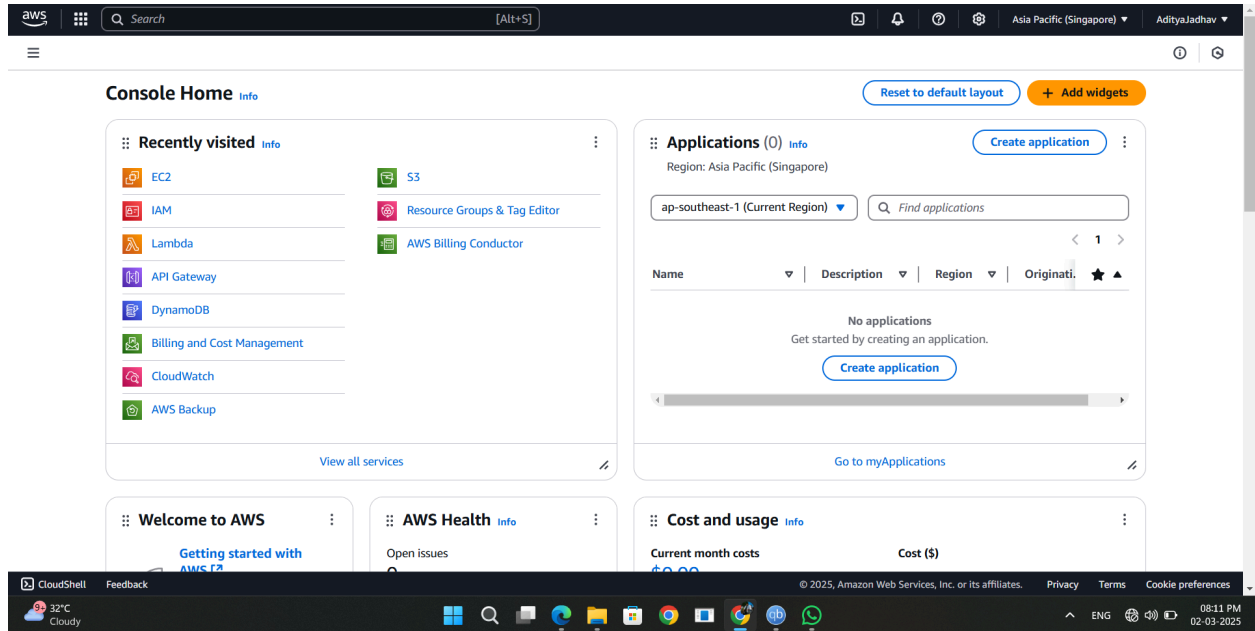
aws Search [Alt+S] Asia Pacific (Singapore) ▼ AdityaJadhav ▼

Console Home Info

Reset to default layout

+ Add widgets

Recently visited Info

EC2
IAM
Lambda
API Gateway
DynamoDB
Billing and Cost Management
CloudWatch
AWS Backup

S3
Resource Groups & Tag Editor
AWS Billing Conductor

View all services

Applications (0) Info

Create application

Region: Asia Pacific (Singapore)

ap-southeast-1 (Current Region) ▼

Find applications

1

| Name | Description | Region | Originati. |
|---|---|---|---|

No applications
Get started by creating an application.

Create application

Go to myApplications

Welcome to AWS

Getting started with AWS

AWS Health Info

Open issues

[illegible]

Cost and usage Info

Current month costs

Cost ($)

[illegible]

CloudShell Feedback

© 2025, Amazon Web Services, Inc. or its affiliates. Privacy Terms Cookie preferences

32°C
Cloudy

ENG

08:11 PM
02-03-2025